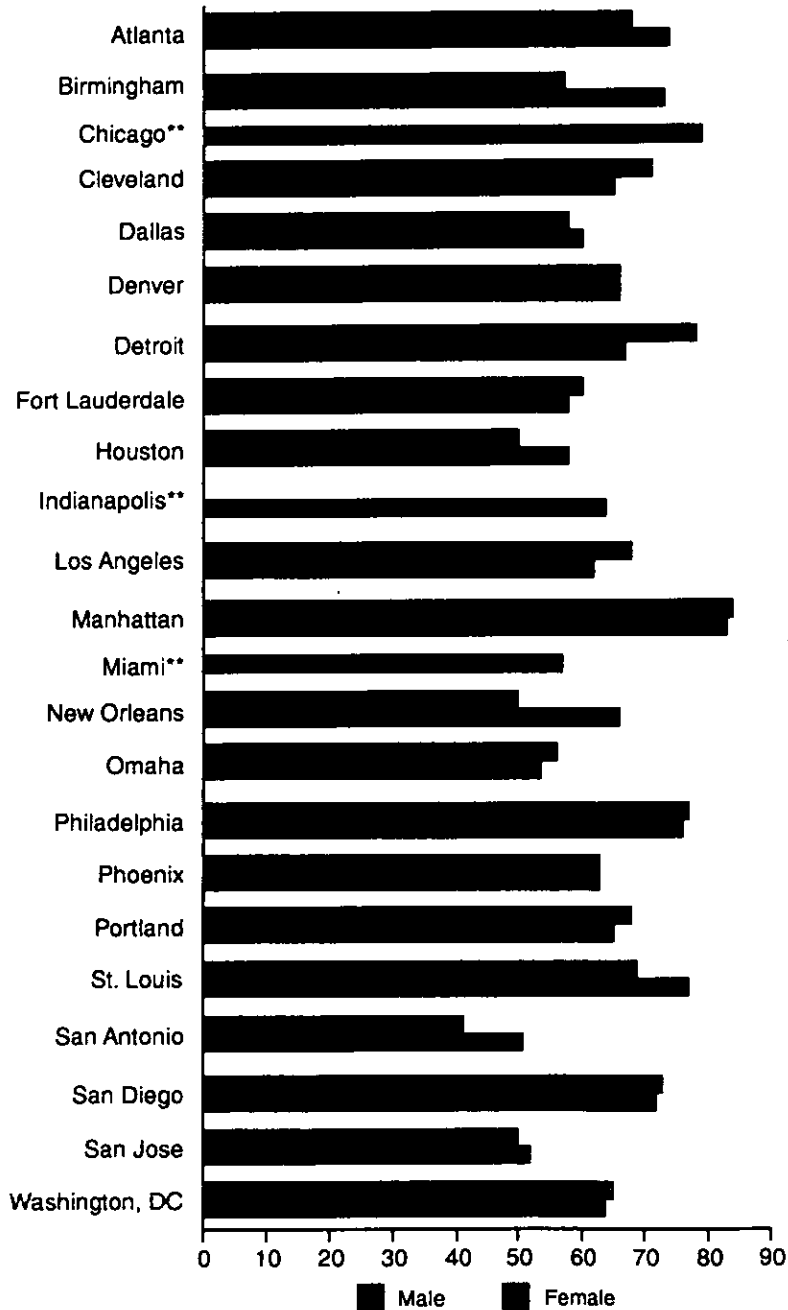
Atlanta
Birmingham
Chicago**
Cleveland
Dallas
Denver
Detroit
Fort Lauderdale
Houston
Indianapolis**
Los Angeles
Manhattan
Miami**
New Orleans
Omaha
Philadelphia
Phoenix
Portland
St. Louis
San Antonio
San Diego
San Jose
Washington, DC

0 10 20 30 40 50 60 70 80 90

Male Female